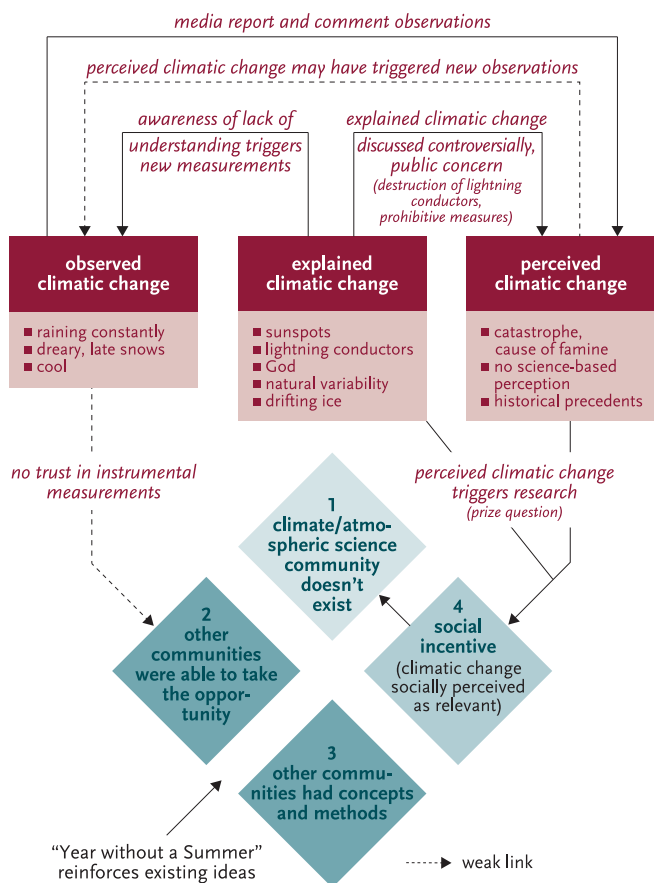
media report and comment observations

perceived climatic change may have triggered new observations

awareness of lack of understanding triggers new measurements

explained climatic change

discussed controversially, public concern (destruction of lightning conductors, prohibitive measures)

observed climatic change

- raining constantly
- dreary, late snows
- cool

explained climatic change

- sunspots
- lightning conductors
- God
- natural variability
- drifting ice

perceived climatic change

- catastrophe, cause of famine
- no science-based perception
- historical precedents

no trust in instrumental measurements

perceived climatic change triggers research (prize question)

1 climate/atmospheric science community doesn't exist

2 other communities were able to take the opportunity

4 social incentive (climatic change socially perceived as relevant)

3 other communities had concepts and methods

"Year without a Summer" reinforces existing ideas

weak link